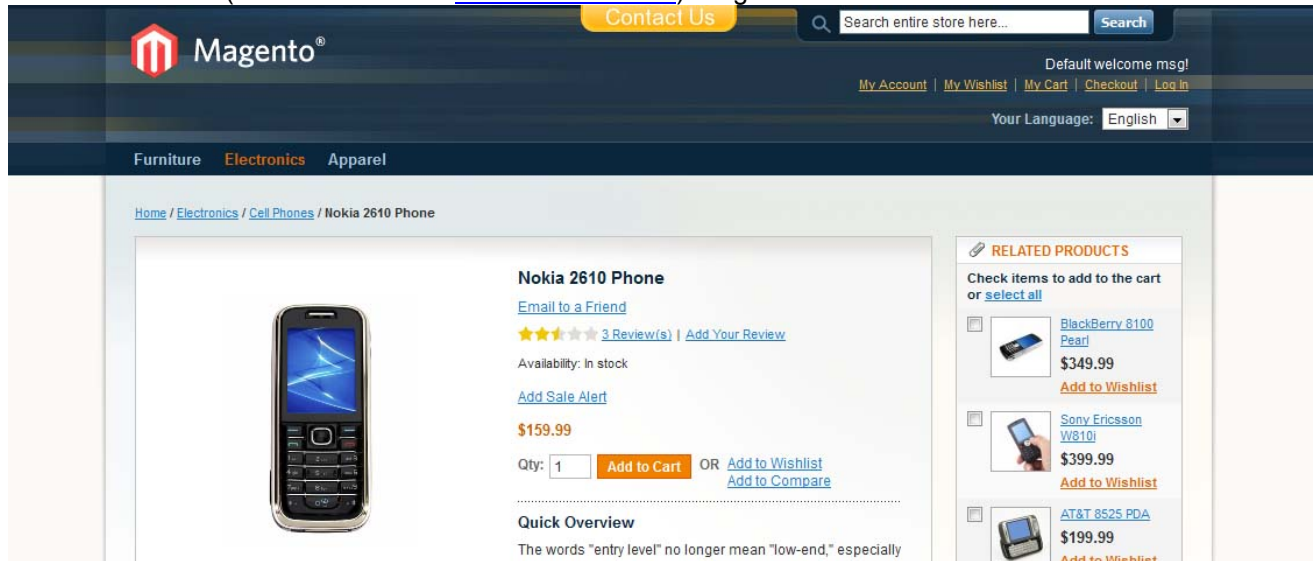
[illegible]

Contact Us

Search entire store here...
Search

Magento®

Default welcome msg!

My Account | My Wishlist | My Cart | Checkout | Log In

Your Language: English

Furniture Electronics Apparel

Home / Electronics / Cell Phones / Nokia 2610 Phone

Nokia 2610 Phone

Email to a Friend

3 Review(s) | Add Your Review

Availability: In stock

Add Sale Alert

$159.99

Qty: 1 Add to Cart OR Add to Wishlist
Add to Compare

Quick Overview

The words "entry level" no longer mean "low-end," especially

RELATED PRODUCTS

Check items to add to the cart or select all

BlackBerry 8100 Pearl
$349.99
Add to Wishlist

Sony Ericsson W810i
$399.99
Add to Wishlist

AT&T 8525 PDA
$199.99
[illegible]